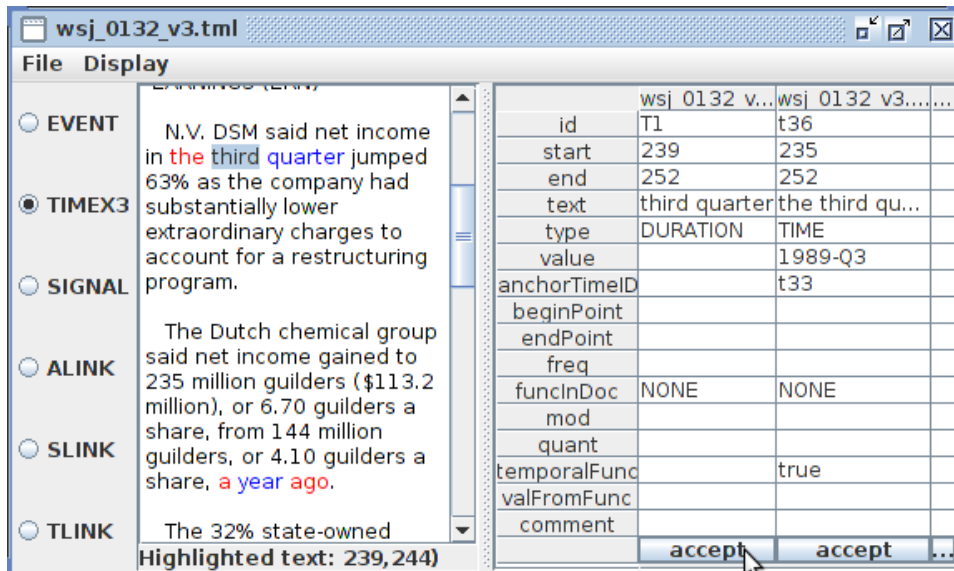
wsj_0132_v3.tml

File Display

EVENT

TIMEX3

SIGNAL

ALINK

SLINK

TLINK

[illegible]

N.V. DSM said net income in the third quarter jumped 63% as the company had substantially lower extraordinary charges to account for a restructuring program.

The Dutch chemical group said net income gained to 235 million guilders ($113.2 million), or 6.70 guilders a share, from 144 million guilders, or 4.10 guilders a share, a year ago.

The 32% state-owned

Highlighted text: 239,244)

| | wsj_0132_v... | wsj_0132_v3.... |
|---|---|---|
| id | T1 | t36 |
| start | 239 | 235 |
| end | 252 | 252 |
| text | third quarter | the third qu... |
| type | DURATION | TIME |
| value | | 1989-Q3 |
| anchorTimeID | | t33 |
| beginPoint | | |
| endPoint | | |
| freq | | |
| funcInDoc | NONE | NONE |
| mod | | |
| quant | | |
| temporalFunc | | true |
| valFromFunc | | |
| comment | | |
| | accept | accept |